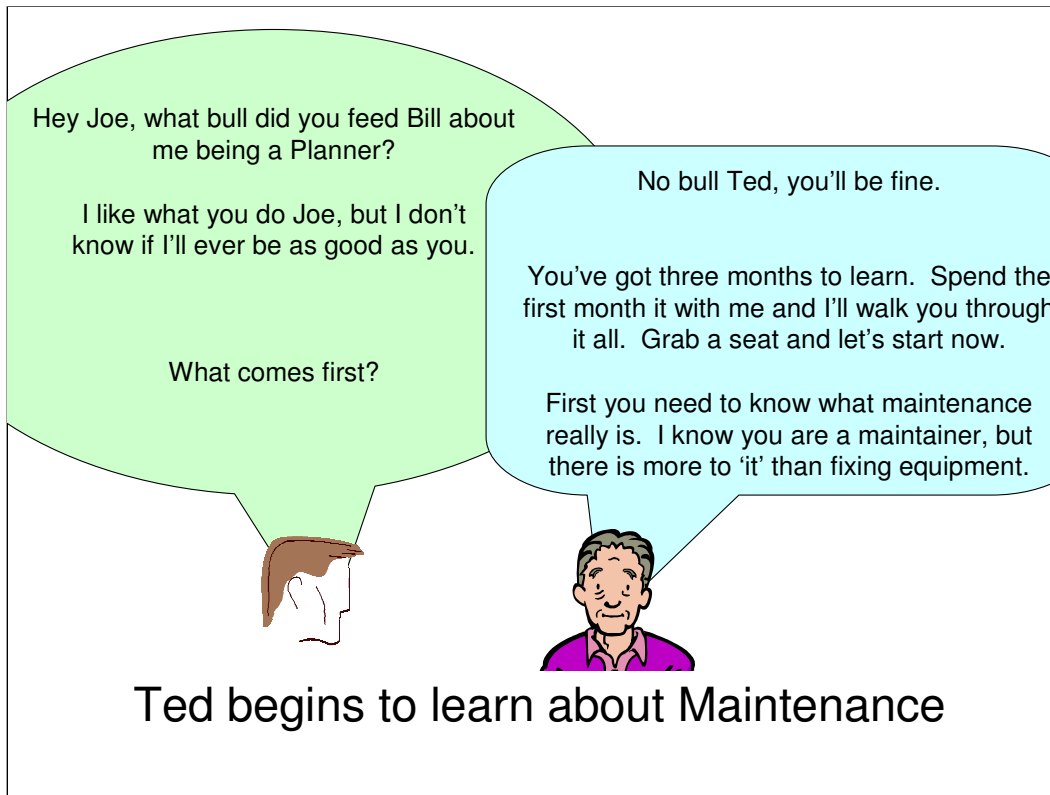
Hey Joe, what bull did you feed Bill about me being a Planner?

I like what you do Joe, but I don’t know if I’ll ever be as good as you.

What comes first?

No bull Ted, you’ll be fine.

You’ve got three months to learn. Spend the first month it with me and I’ll walk you through it all. Grab a seat and let’s start now.

First you need to know what maintenance really is. I know you are a maintainer, but there is more to ‘it’ than fixing equipment.

Ted begins to learn about Maintenance